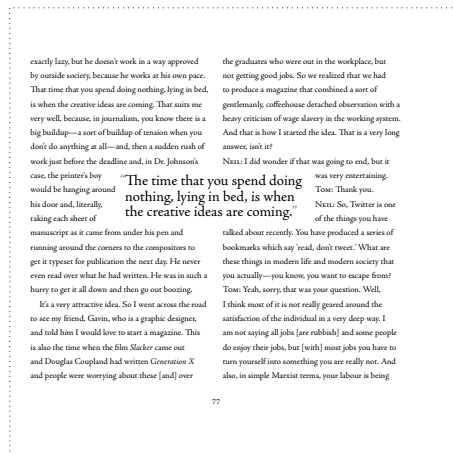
exactly lazy, but he doesn't work in a way approved by outside society, because he works at his own pace. That time that you spend doing nothing, lying in bed, is when the creative ideas are coming. That suits me very well, because, in journalism, you know there is a big buildup—a sort of buildup of tension when you don't do anything at all—and, then a sudden rush of work just before the deadline and, in Dr. Johnson's case, the printer's boy would be hanging around his door and, literally, taking each sheet of manuscript as it came from under his pen and running around the corners to the compositors to get it typeset for publication the next day. He never even read over what he had written. He was in such a hurry to get it all down and then go out boozing.

It's a very attractive idea. So I went across the road to see my friend, Gavin, who is a graphic designer, and told him I would love to start a magazine. This is also the time when the film *Slacker* came out and Douglas Coupland had written *Generation X* and people were worrying about these [and] over

"The time that you spend doing nothing, lying in bed, is when the creative ideas are coming."

the graduates who were out in the workplace, but not getting good jobs. So we realized that we had to produce a magazine that combined a sort of gentlemanly, coffeehouse detached observation with a heavy criticism of wage slavery in the working system. And that is how I started the idea. That is a very long answer, isn't it?

Neil: I did wonder if that was going to end, but it was very entertaining.

Tom: Thank you.

Neil: So, Twitter is one of the things you have talked about recently. You have produced a series of bookmarks which say 'read, don't tweet.' What are these things in modern life and modern society that you actually—you know, you want to escape from?

Tom: Yeah, sorry, that was your question. Well, I think most of it is not really geared around the satisfaction of the individual in a very deep way. I am not saying all jobs [are rubbish] and some people do enjoy their jobs, but [with] most jobs you have to turn yourself into something you are really not. And also, in simple Marxist terms, your labour is being

77